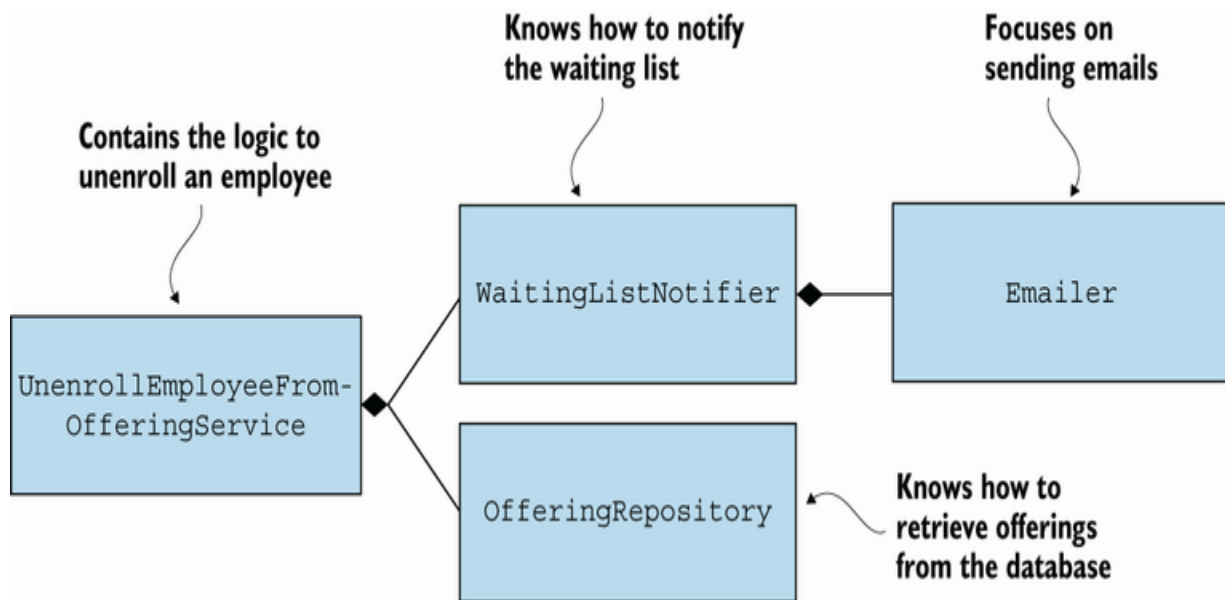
Knows how to notify the waiting list

Focuses on sending emails

Contains the logic to unenroll an employee

WaitingListNotifier

Emailer

UnenrollEmployeeFrom-OfferingService

OfferingRepository

Knows how to retrieve offerings from the database